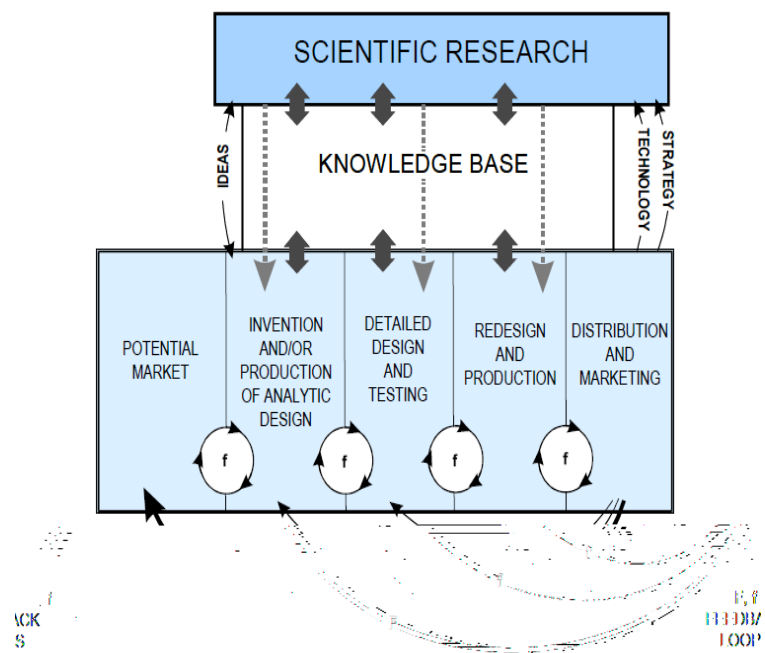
SCIENTIFIC RESEARCH

IDEAS

KNOWLEDGE BASE

TECHNOLOGY

STRATEGY

POTENTIAL MARKET

INVENTION AND/OR PRODUCTION OF ANALYTIC DESIGN

DETAILED DESIGN AND TESTING

REDESIGN AND PRODUCTION

DISTRIBUTION AND MARKETING

f

f

f

f

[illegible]ACK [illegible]S

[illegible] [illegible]EEDBA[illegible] LOOP